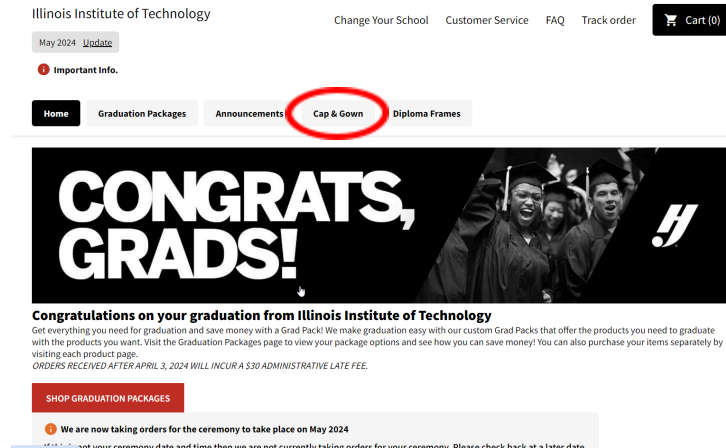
Illinois Institute of Technology

May 2024 Update

Change Your School Customer Service FAQ Track order Cart (0)

Important Info.

Home Graduation Packages Announcements Cap & Gown Diploma Frames

CONGRATS, GRADS!

Congratulations on your graduation from Illinois Institute of Technology

Get everything you need for graduation and save money with a Grad Pack! We make graduation easy with our custom Grad Packs that offer the products you need to graduate with the products you want. Visit the Graduation Packages page to view your package options and see how you can save money! You can also purchase your items separately by visiting each product page.

ORDERS RECEIVED AFTER APRIL 3, 2024 WILL INCUR A $30 ADMINISTRATIVE LATE FEE.

SHOP GRADUATION PACKAGES

We are now taking orders for the ceremony to take place on May 2024

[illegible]